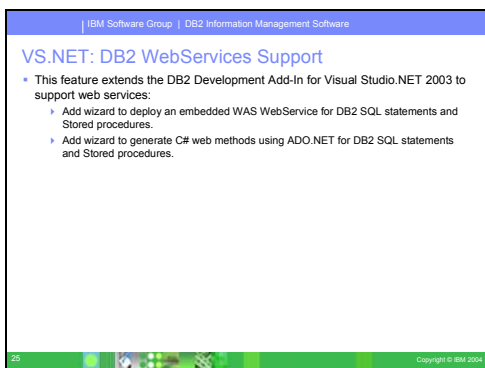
| IBM Software Group | DB2 Information Management Software

VS.NET: DB2 WebServices Support

- This feature extends the DB2 Development Add-In for Visual Studio.NET 2003 to support web services:
  - Add wizard to deploy an embedded WAS WebService for DB2 SQL statements and Stored procedures.
  - Add wizard to generate C# web methods using ADO.NET for DB2 SQL statements and Stored procedures.

25

Copyright © IBM 2004